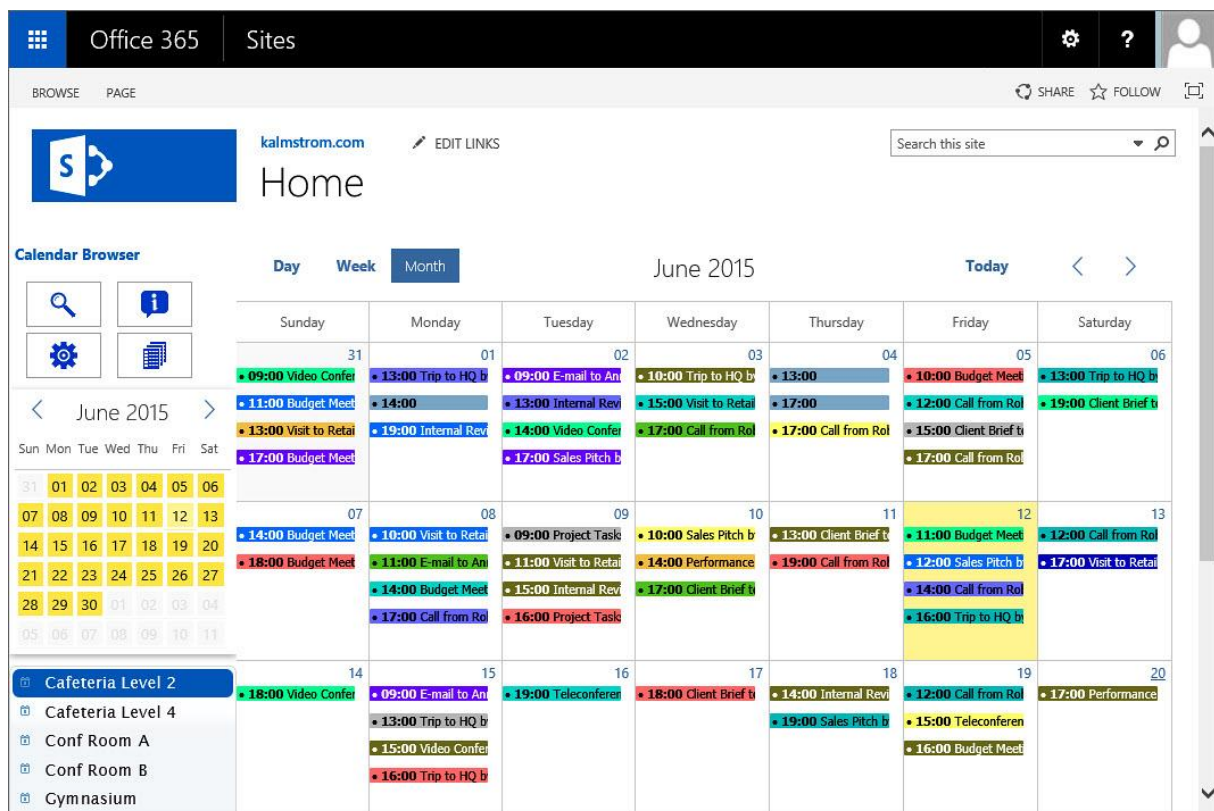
Office 365 Sites

BROWSE PAGE

SHARE FOLLOW

kalmstrom.com EDIT LINKS

Home

Search this site

Calendar Browser

June 2015

| Sun | Mon | Tue | Wed | Thu | Fri | Sat |
|---|---|---|---|---|---|---|
| 31 | 01 | 02 | 03 | 04 | 05 | 06 |
| 07 | 08 | 09 | 10 | 11 | 12 | 13 |
| 14 | 15 | 16 | 17 | 18 | 19 | 20 |
| 21 | 22 | 23 | 24 | 25 | 26 | 27 |
| 28 | 29 | 30 | 01 | 02 | 03 | 04 |
| 05 | 06 | 07 | 08 | 09 | 10 | 11 |

Cafeteria Level 2
Cafeteria Level 4
Conf Room A
Conf Room B
Gymnasium

Day Week Month

June 2015

Today

| Sunday | Monday | Tuesday | Wednesday | Thursday | Friday | Saturday |
|---|---|---|---|---|---|---|
| 31 • 09:00 Video Confer • 11:00 Budget Meet • 13:00 Visit to Retai • 17:00 Budget Meet | 01 • 13:00 Trip to HQ b • 14:00 • 19:00 Internal Revi | 02 • 09:00 E-mail to An • 13:00 Internal Revi • 14:00 Video Confer • 17:00 Sales Pitch b | 03 • 10:00 Trip to HQ b • 15:00 Visit to Retail • 17:00 Call from Rol | 04 • 13:00 • 17:00 • 17:00 Call from Rol | 05 • 10:00 Budget Meet • 12:00 Call from Rol • 15:00 Client Brief t • 17:00 Call from Rol | 06 • 13:00 Trip to HQ b • 19:00 Client Brief t |
| 07 • 14:00 Budget Meet • 18:00 Budget Meet | 08 • 10:00 Visit to Retai • 11:00 E-mail to An • 14:00 Budget Meet • 17:00 Call from Rol | 09 • 09:00 Project Task • 11:00 Visit to Retai • 15:00 Internal Revi • 16:00 Project Task | 10 • 10:00 Sales Pitch b • 14:00 Performance • 17:00 Client Brief t | 11 • 13:00 Client Brief t • 19:00 Call from Rol | 12 • 11:00 Budget Meet • 12:00 Sales Pitch b • 14:00 Call from Rol • 16:00 Trip to HQ b | 13 • 12:00 Call from Rol • 17:00 Visit to Retai |
| 14 • 18:00 Video Confer | 15 • 09:00 E-mail to An • 13:00 Trip to HQ b • 15:00 Video Confer • 16:00 Trip to HQ b | 16 • 19:00 Teleconferen | 17 • 18:00 Client Brief t | 18 • 14:00 Internal Revi • 19:00 Sales Pitch b | 19 • 12:00 Call from Rol • 15:00 Teleconferen • 16:00 Budget Meet | 20 • 17:00 Performance |